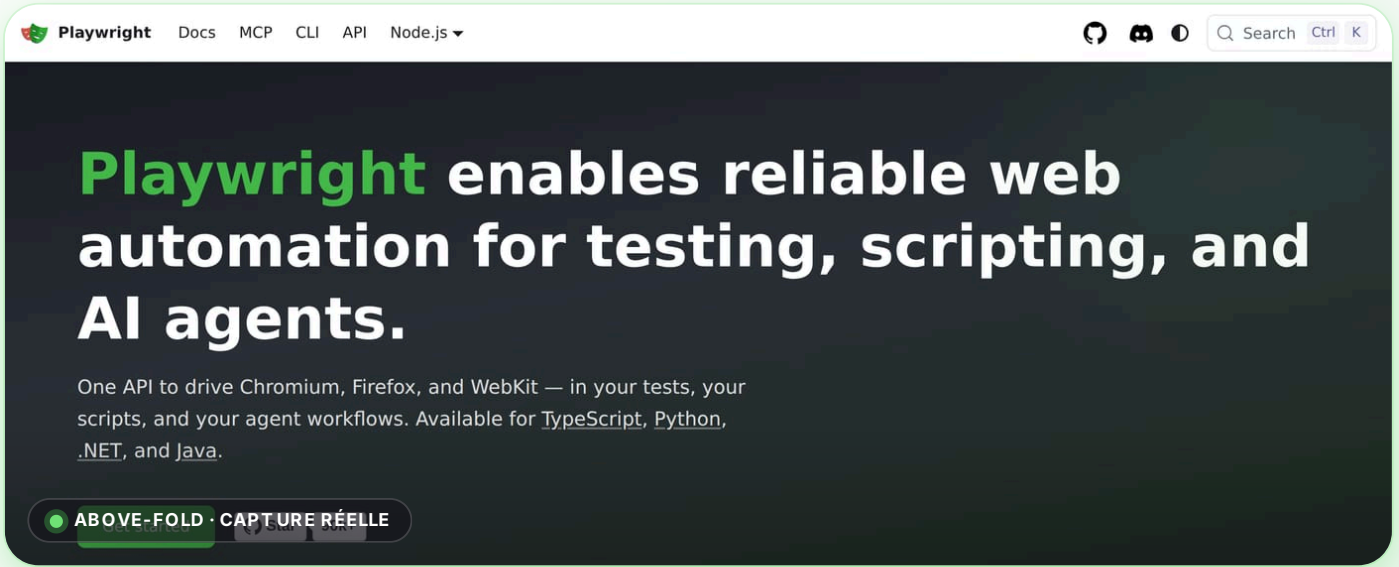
Playwright Docs MCP CLI API Node.js

Search Ctrl K

Playwright enables reliable web automation for testing, scripting, and AI agents.

One API to drive Chromium, Firefox, and WebKit — in your tests, your scripts, and your agent workflows. Available for TypeScript, Python, .NET, and Java.

ABOVE-FOLD · CAPTURE RÉELLE

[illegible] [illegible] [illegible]